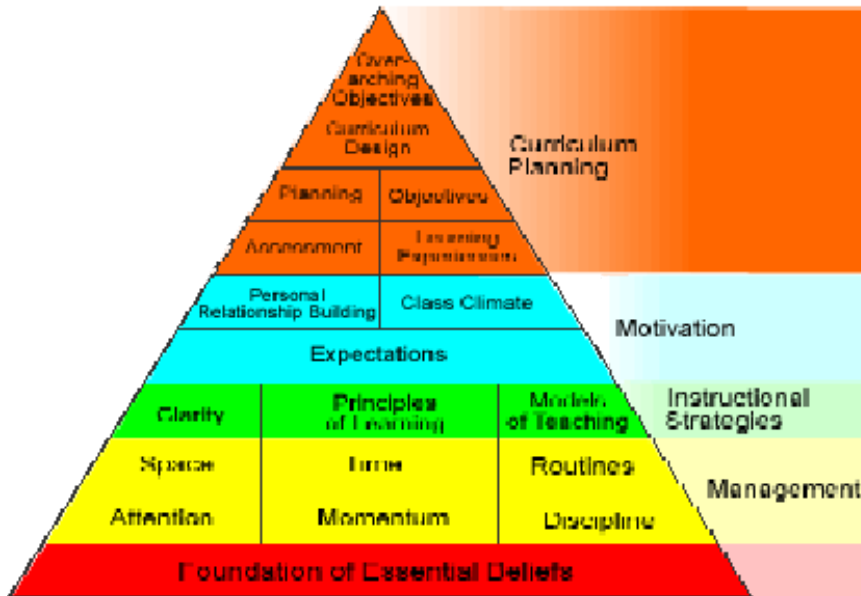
Over-arching Objectives
Curriculum Design
Curriculum Planning
Planning
Objectives
Assessment
Learning Experiences
Personal Relationship Building
Class Climate
Motivation
Expectations
Clarity
Principles of Learning
Models of Teaching
Instructional Strategies
Space
Time
Routines
Management
Attention
Momentum
Discipline
Foundation of Essential Beliefs